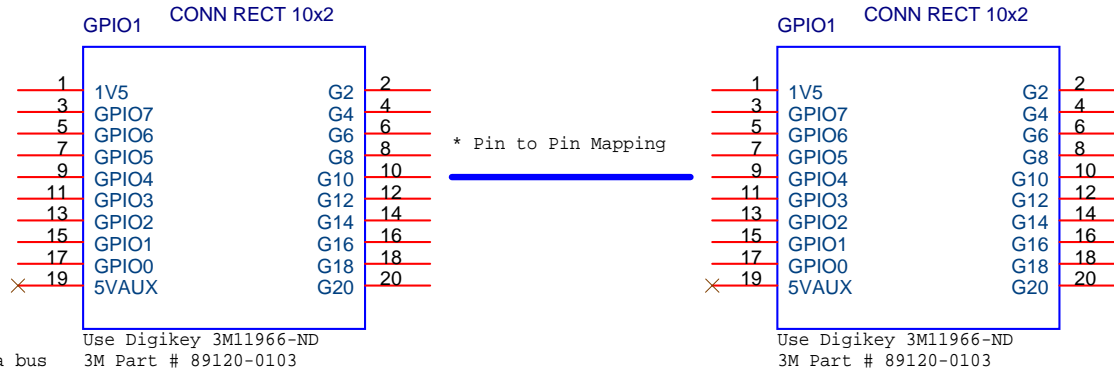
GPIO1 CONN RECT 10x2

| | | | |
|---|---|---|---|
| 1 | 1V5 | G2 | 2 |
| 3 | GPIO7 | G4 | 4 |
| 5 | GPIO6 | G6 | 6 |
| 7 | GPIO5 | G8 | 8 |
| 9 | GPIO4 | G10 | 10 |
| 11 | GPIO3 | G12 | 12 |
| 13 | GPIO2 | G14 | 14 |
| 15 | GPIO1 | G16 | 16 |
| 17 | GPIO0 | G18 | 18 |
| 19 | 5VAUX | G20 | 20 |

Use Digikey 3M11966-ND
a bus 3M Part # 89120-0103

* Pin to Pin Mapping

GPIO1 CONN RECT 10x2

| | | | |
|---|---|---|---|
| 1 | 1V5 | G2 | 2 |
| 3 | GPIO7 | G4 | 4 |
| 5 | GPIO6 | G6 | 6 |
| 7 | GPIO5 | G8 | 8 |
| 9 | GPIO4 | G10 | 10 |
| 11 | GPIO3 | G12 | 12 |
| 13 | GPIO2 | G14 | 14 |
| 15 | GPIO1 | G16 | 16 |
| 17 | GPIO0 | G18 | 18 |
| 19 | 5VAUX | G20 | 20 |

Use Digikey 3M11966-ND
3M Part # 89120-0103